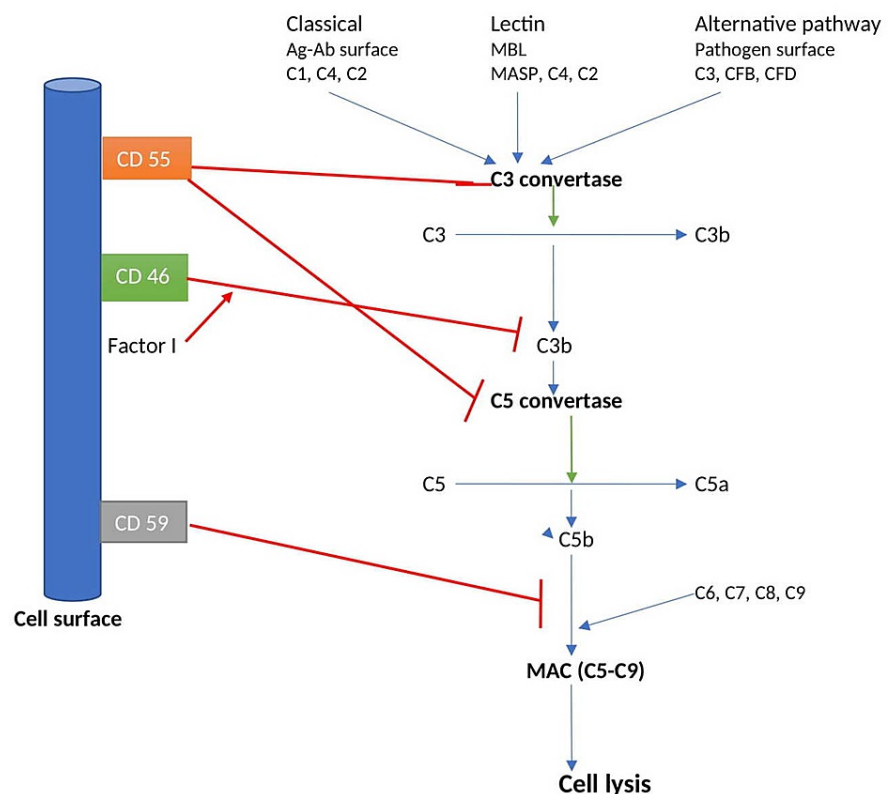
Classical
Ag-Ab surface
C1, C4, C2

Lectin
MBL
MASP, C4, C2

Alternative pathway
Pathogen surface
C3, CFB, CFD

CD 55

C3 convertase

C3

C3b

CD 46

Factor I

C3b

C5 convertase

C5

C5a

CD 59

C5b

C6, C7, C8, C9

Cell surface

MAC (C5-C9)

Cell lysis